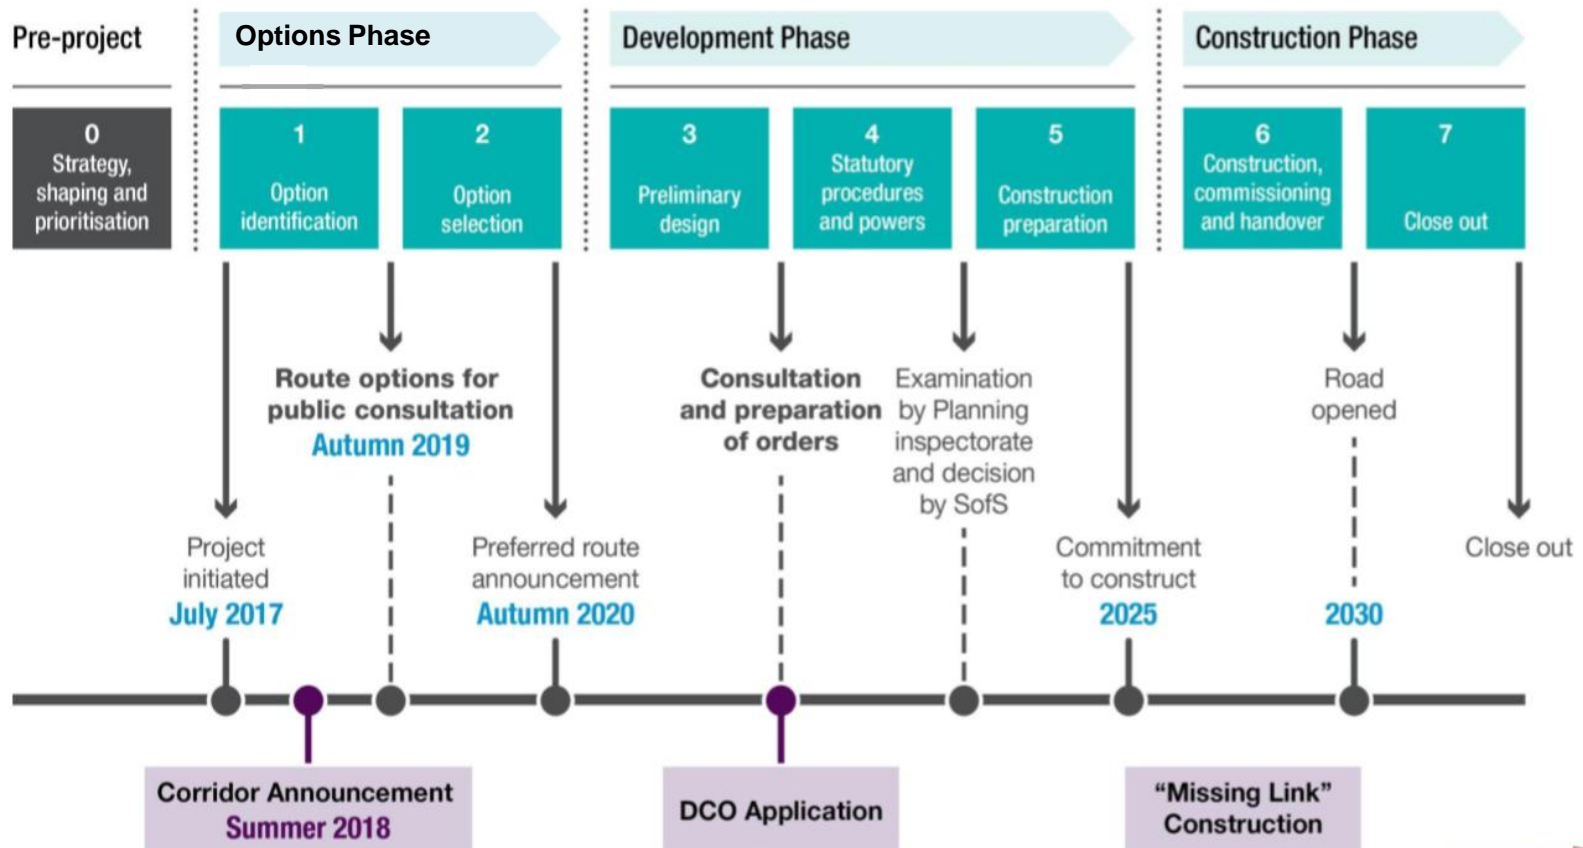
Pre-project

Options Phase

Development Phase

Construction Phase

0
Strategy, shaping and prioritisation

1
Option identification

2
Option selection

3
Preliminary design

4
Statutory procedures and powers

5
Construction preparation

6
Construction, commissioning and handover

7
Close out

Route options for public consultation
Autumn 2019

Consultation and preparation of orders

Examination by Planning inspectorate and decision by SofS

Road opened

Project initiated
July 2017

Preferred route announcement
Autumn 2020

Commitment to construct
2025

2030

Close out

Corridor Announcement
Summer 2018

DCO Application

"Missing Link" Construction